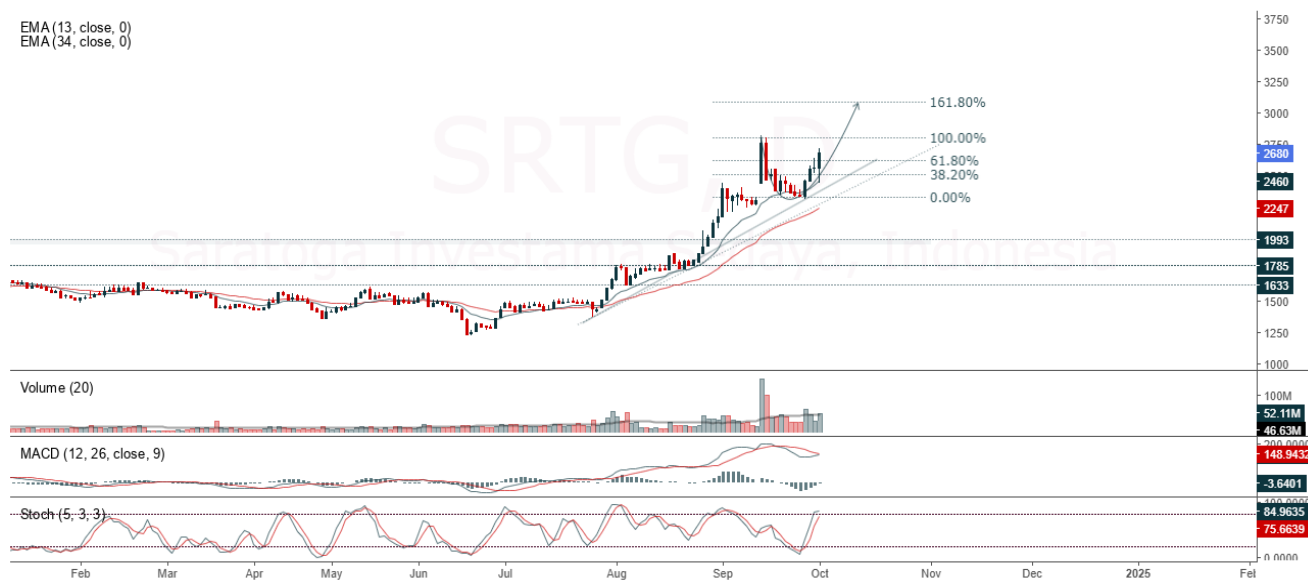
EMA (13, close, 0)
EMA (34, close, 0)

SRTG

Saratoga Investama Sedaya, Indonesia

161.80%
100.00%
61.80%
38.20%
0.00%

3750
3500
3250
3000
2680
2460
2247
1993
1785
1633
1250
1000

Volume (20)
100M
52.11M
46.63M

MACD (12, 26, close, 9)
200.0000
148.9432
-3.6401

Stoch (5, 3, 3)
84.9635
75.6639
0.0000

Feb
Mar
Apr
May
Jun
Jul
Aug
Sep
Oct
Nov
Dec
2025
Feb